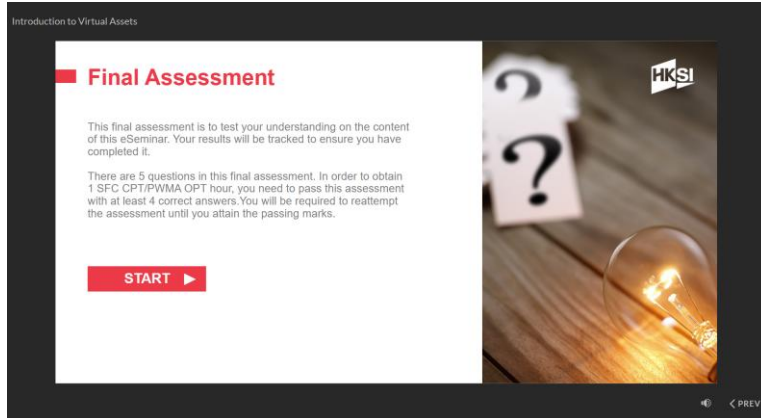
Introduction to Virtual Assets

Final Assessment

This final assessment is to test your understanding on the content of this eSeminar. Your results will be tracked to ensure you have completed it.

There are 5 questions in this final assessment. In order to obtain 1 SFC CPT/PWMA OPT hour, you need to pass this assessment with at least 4 correct answers.You will be required to reattempt the assessment until you attain the passing marks.

START ▶

HKSI

< PREV